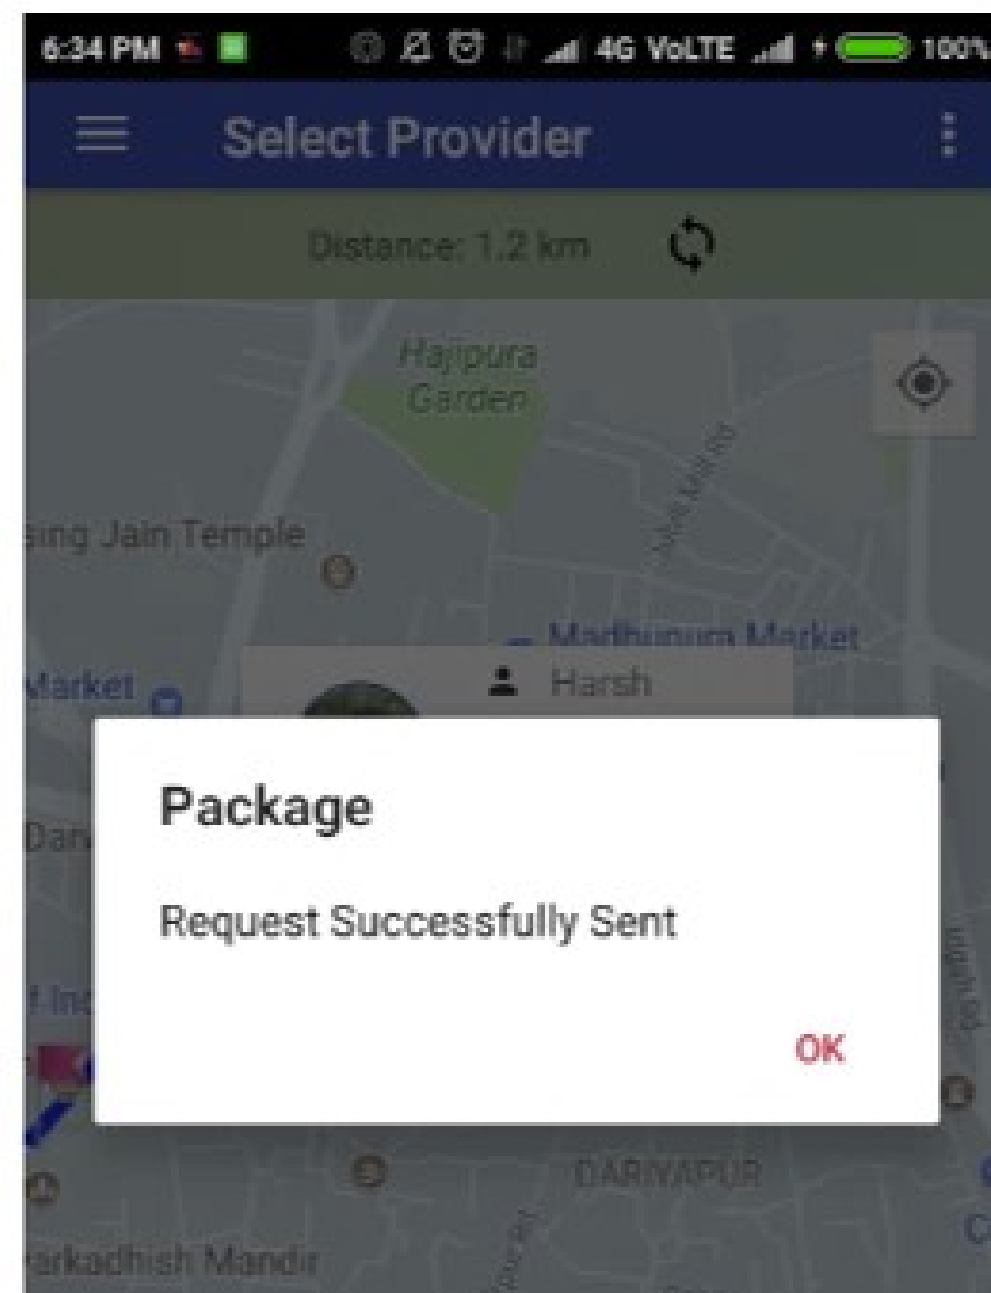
6:34 PM 4G VoLTE 100%

Select Provider

Distance: 1.2 km

Hajipura Garden

sing Jain Temple

Madhupura Market

Market

Harsh

Package

Request Successfully Sent

OK

Dan

f Inc

DARIYAPUR

arkadhish Mandir